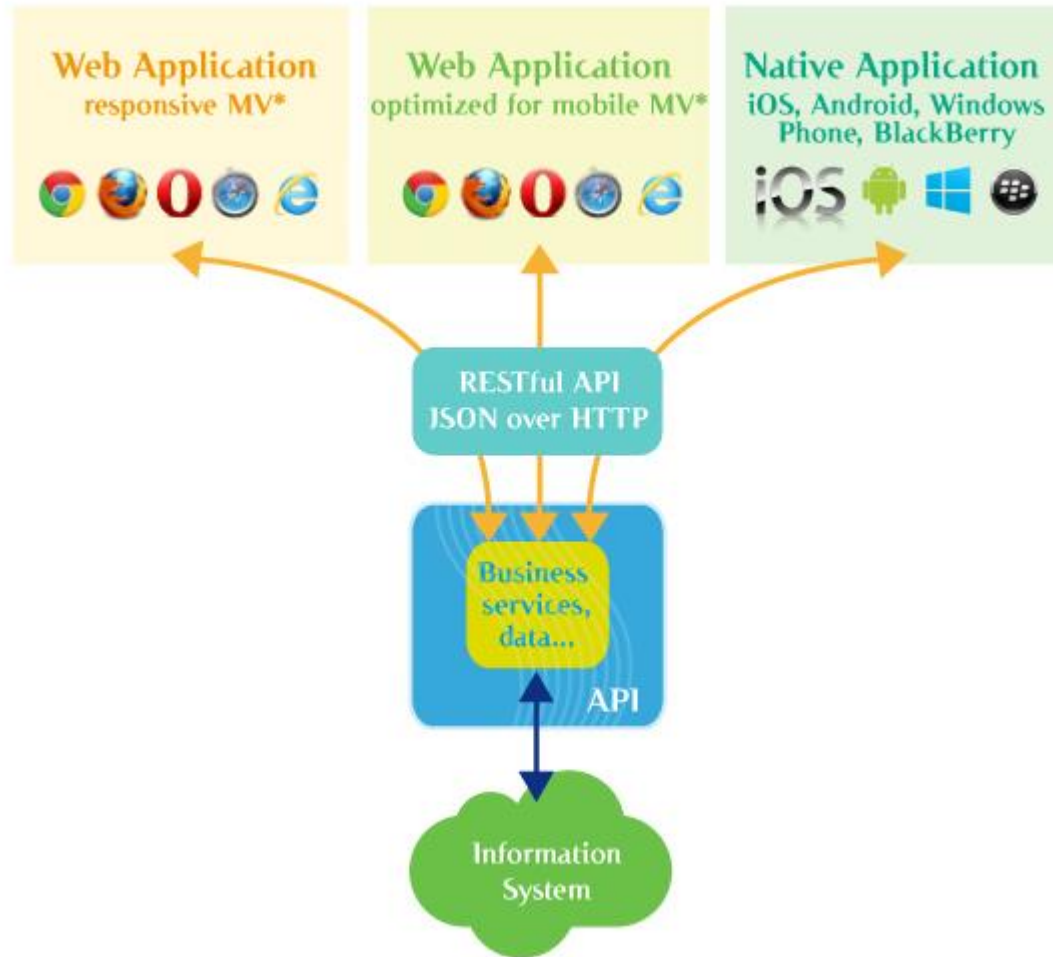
Web Application
responsive MV*

Web Application
optimized for mobile MV*

Native Application
iOS, Android, Windows Phone, BlackBerry

iOS

RESTful API
JSON over HTTP

Business services, data...

API

Information System